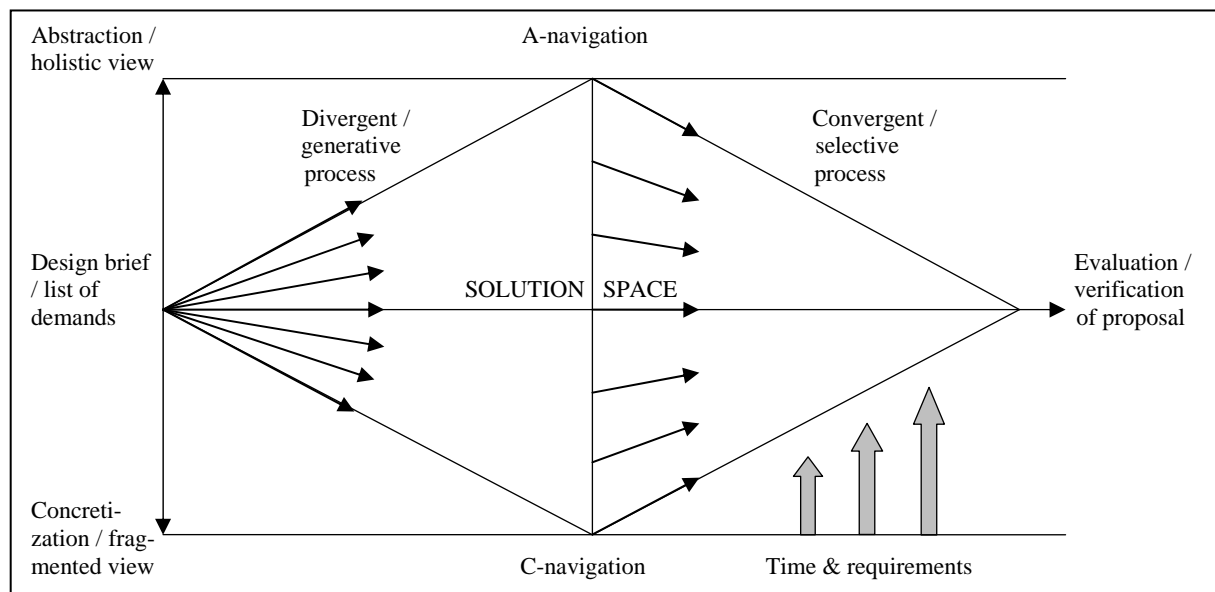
Abstraction / holistic view

A-navigation

Divergent / generative process

Convergent / selective process

Design brief / list of demands

SOLUTION SPACE

Evaluation / verification of proposal

Concretization / fragmented view

C-navigation

Time & requirements